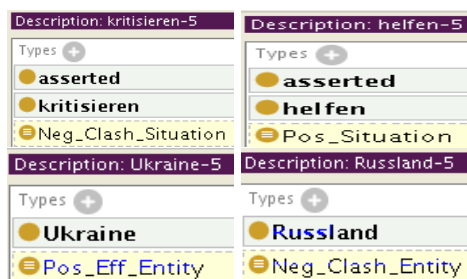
Description: kritisieren-5
Types
asserted
kritisieren
Neg_Clash_Situation

Description: helfen-5
Types
asserted
helfen
Pos_Situation

Description: Ukraine-5
Types
Ukraine
Pos_Eff_Entity

Description: Russland-5
Types
Russland
Neg_Clash_Entity